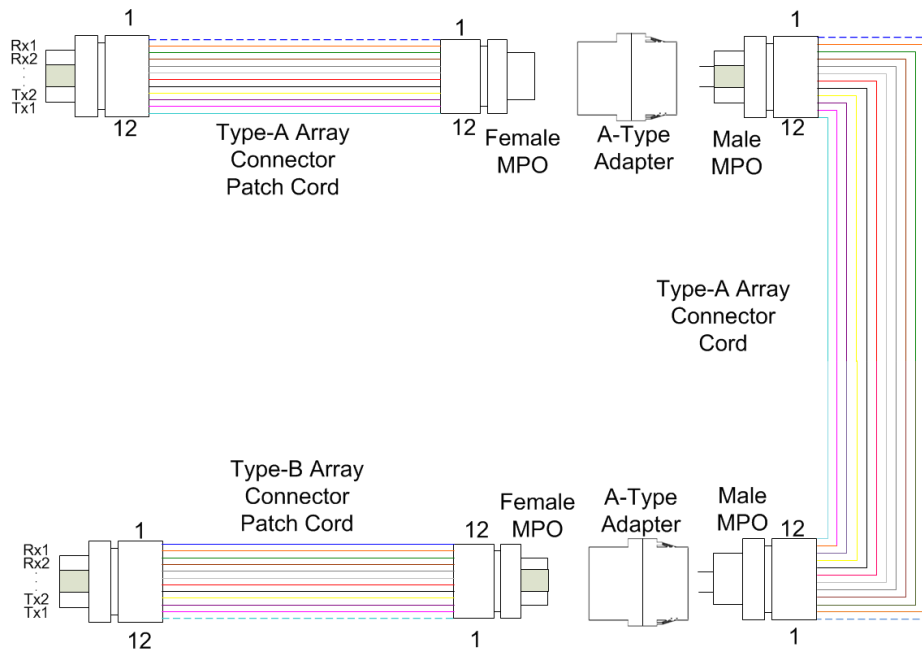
Rx1
Rx2
.
Tx2
Tx1

1

12

Type-A Array Connector Patch Cord

1

12

Female MPO

A-Type Adapter

1

12

Male MPO

Type-A Array Connector Cord

Type-B Array Connector Patch Cord

Rx1
Rx2
.
Tx2
Tx1

1

12

12

1

Female MPO

A-Type Adapter

Male MPO

12

1